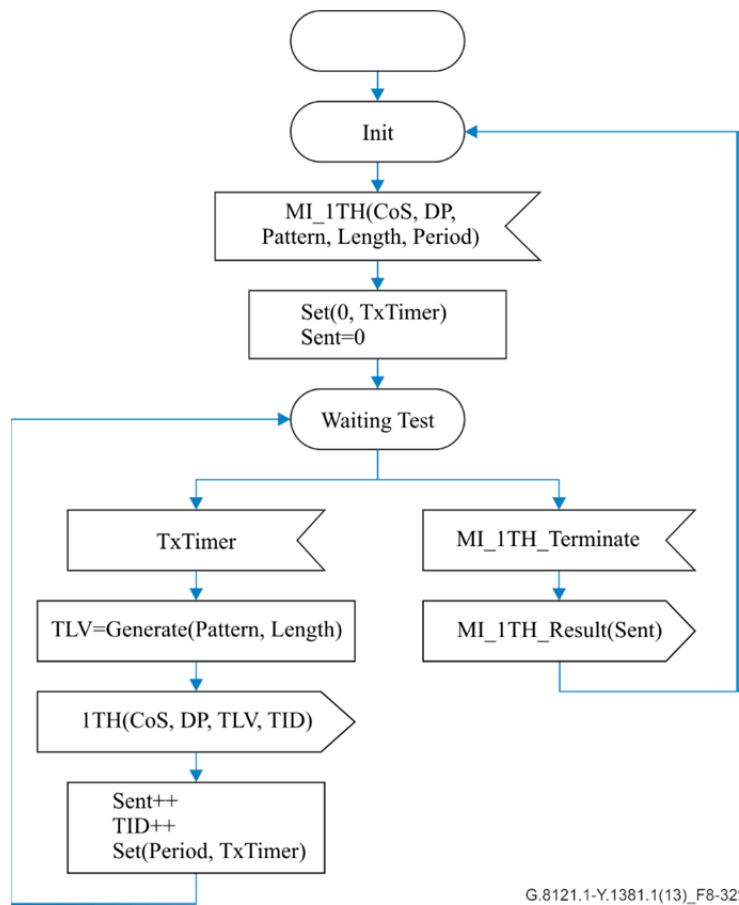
Init

MI_1TH(CoS, DP, Pattern, Length, Period)

Set(0, TxTimer)
Sent=0

Waiting Test

TxTimer

TLV=Generate(Pattern, Length)

1TH(CoS, DP, TLV, TID)

Sent++
TID++
Set(Period, TxTimer)

MI_1TH_Terminate

MI_1TH_Result(Sent)

G.8121.1-Y.1381.1(13)_F8-32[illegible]